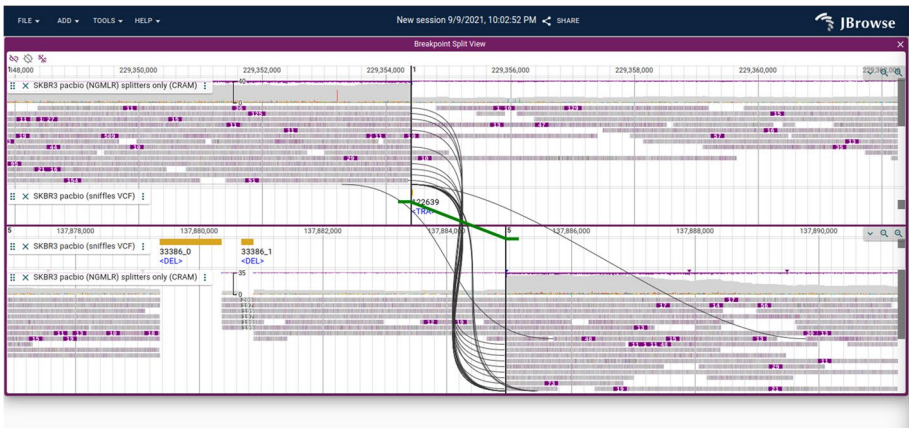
FILE ▾ ADD ▾ TOOLS ▾ HELP ▾

New session 9/9/2021, 10:02:52 PM SHARE

JBrowse

Breakpoint Split View

148,000 229,350,000 229,352,000 229,354,000 1 229,356,000 229,358,000 229,360,000

SKBR3 pacbio (NGMLR) splitters only (CRAM)

SKBR3 pacbio (sniffles VCF)

22639
<TRA>

5 137,878,000 137,880,000 137,882,000 137,884,000 5 137,886,000 137,888,000 137,890,000

SKBR3 pacbio (sniffles VCF)

33386_0
<DEL>

33386_1
<DEL>

SKBR3 pacbio (NGMLR) splitters only (CRAM)

35